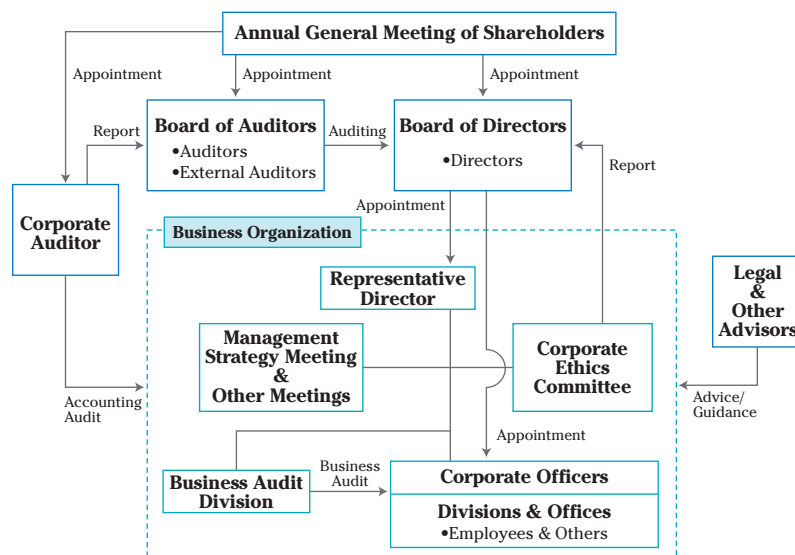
Annual General Meeting of Shareholders

Appointment

Appointment

Appointment

Report

Board of Auditors
•Auditors
•External Auditors

Auditing

Board of Directors
•Directors

Report

Corporate Auditor

Appointment

Business Organization

Representative Director

Legal & Other Advisors

Management Strategy Meeting & Other Meetings

Corporate Ethics Committee

Accounting Audit

Advice/ Guidance

Appointment

Business Audit Division

Business Audit

Corporate Officers

Divisions & Offices
•Employees & Others